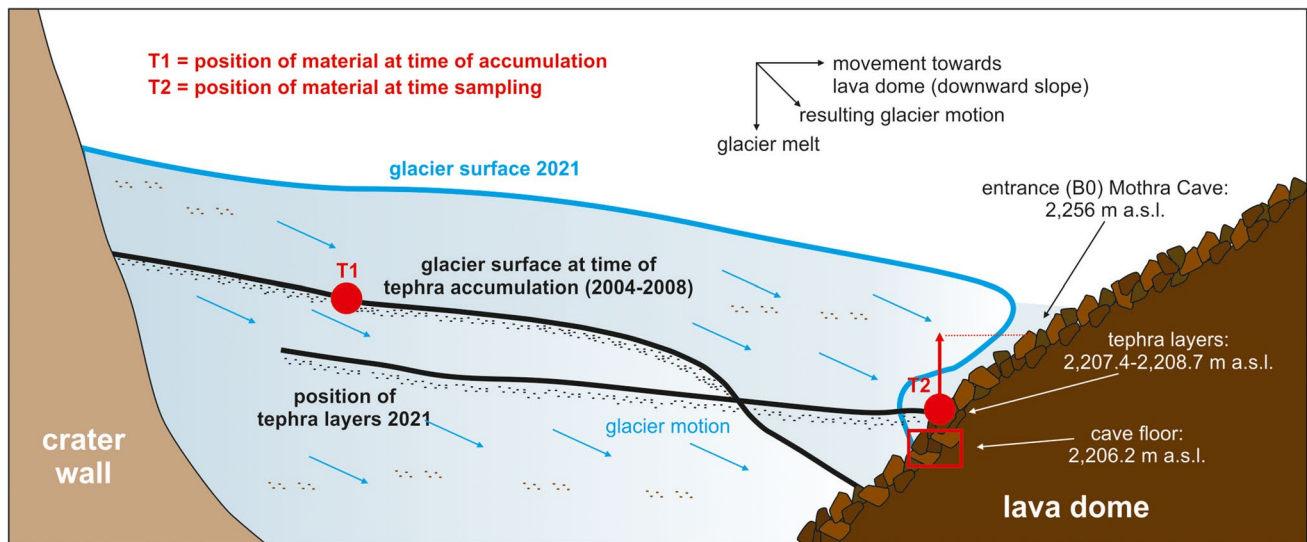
T1 = position of material at time of accumulation
T2 = position of material at time sampling

movement towards lava dome (downward slope)
resulting glacier motion
glacier melt

glacier surface 2021

entrance (B0) Mothra Cave: 2,256 m a.s.l.

T1

glacier surface at time of tephra accumulation (2004-2008)

tephra layers: 2,207.4-2,208.7 m a.s.l.

position of tephra layers 2021

T2

glacier motion

cave floor: 2,206.2 m a.s.l.

crater wall

lava dome